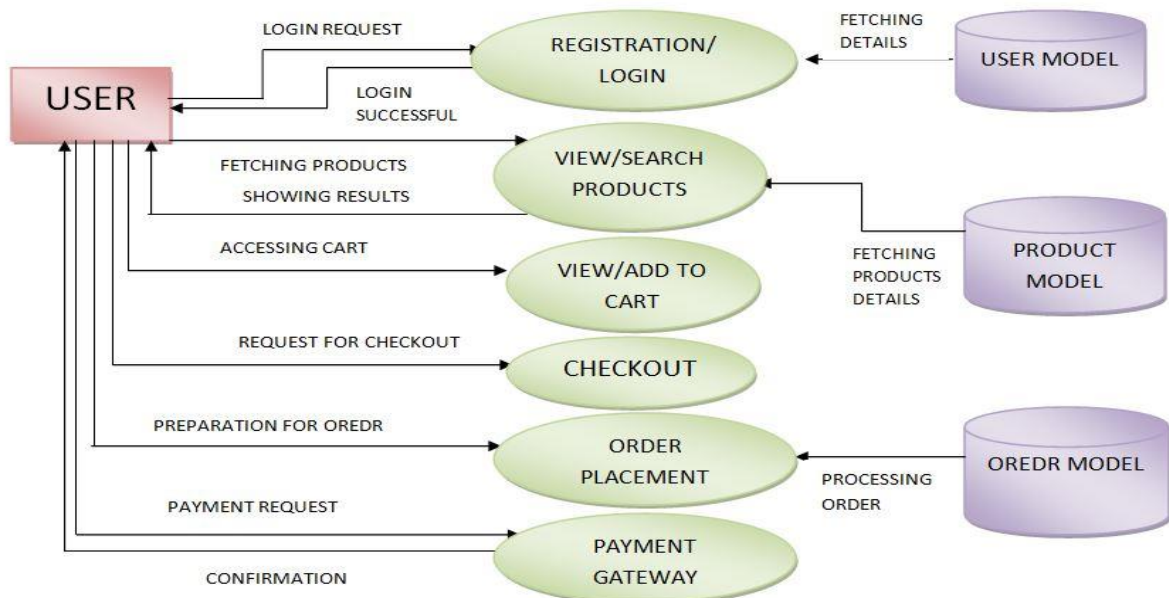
LOGIN REQUEST

REGISTRATION/ LOGIN

FETCHING DETAILS

USER MODEL

USER

LOGIN SUCCESSFUL

FETCHING PRODUCTS

VIEW/SEARCH PRODUCTS

SHOWING RESULTS

PRODUCT MODEL

FETCHING PRODUCTS DETAILS

ACCESSING CART

VIEW/ADD TO CART

REQUEST FOR CHECKOUT

CHECKOUT

PREPARATION FOR OREDR

ORDER PLACEMENT

OREDR MODEL

PROCESSING ORDER

PAYMENT REQUEST

PAYMENT GATEWAY

CONFIRMATION